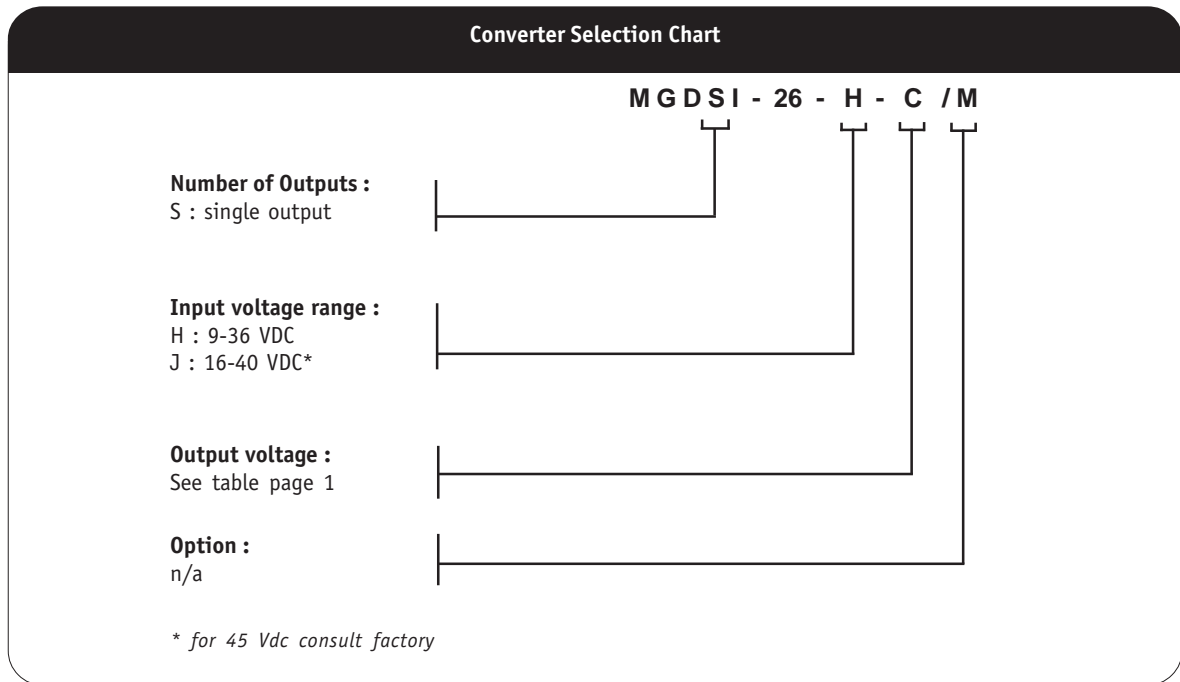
Converter Selection Chart

M G D S I - 26 - H - C /M

Number of Outputs :
S : single output

Input voltage range :
H : 9-36 VDC
J : 16-40 VDC*

Output voltage :
See table page 1

Option :
n/a

* for 45 Vdc consult factory